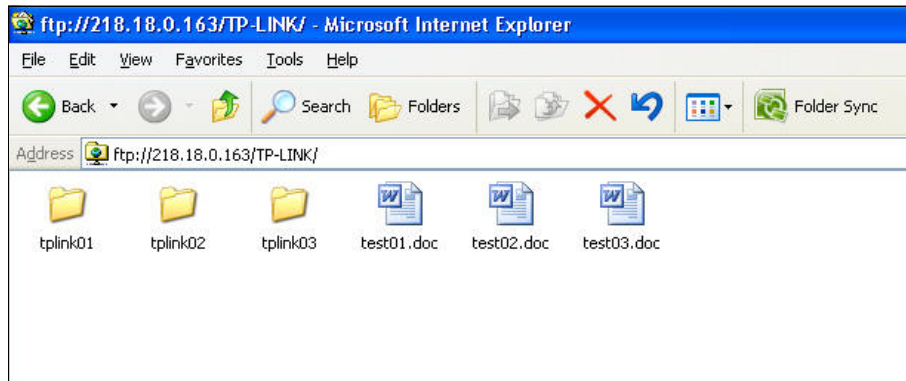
ftp://218.18.0.163/TP-LINK/ - Microsoft Internet Explorer

File Edit View Favorites Tools Help

Back Search Folders Folder Sync

Address ftp://218.18.0.163/TP-LINK/

tplink01 tplink02 tplink03 test01.doc test02.doc test03.doc